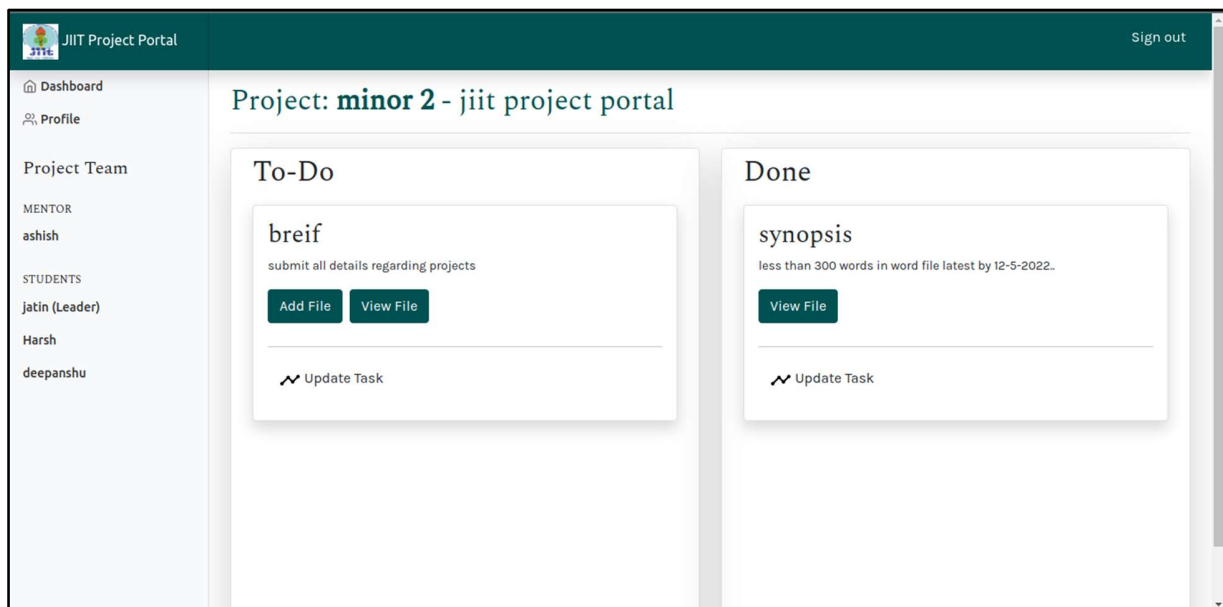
JIIT Project Portal

Sign out

Dashboard
Profile

Project Team

MENTOR
ashish

STUDENTS
jatin (Leader)
Harsh
deepanshu

Project: **minor 2** - jiit project portal

To-Do

breif
submit all details regarding projects
Add File
View File
Update Task

Done

synopsis
less than 300 words in word file latest by 12-5-2022..
View File
Update Task